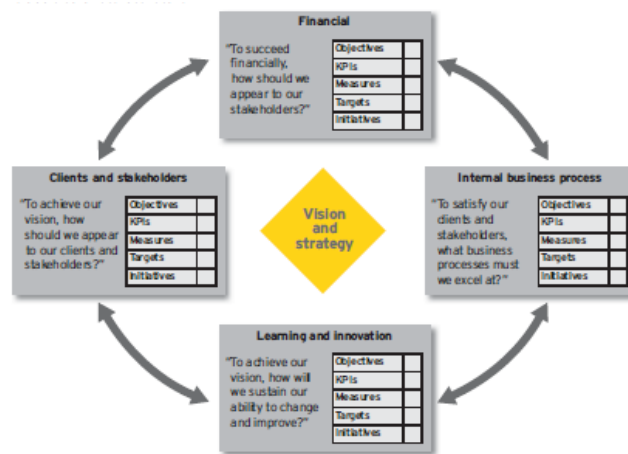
Financial

"To succeed financially, how should we appear to our stakeholders?"

| Objectives | | |
|---|---|---|
| KPIs | | |
| Measures | | |
| Targets | | |
| Initiatives | | |

Clients and stakeholders

"To achieve our vision, how should we appear to our clients and stakeholders?"

| Objectives | | |
|---|---|---|
| KPIs | | |
| Measures | | |
| Targets | | |
| Initiatives | | |

Vision and strategy

Internal business process

"To satisfy our clients and stakeholders, what business processes must we excel at?"

| Objectives | | |
|---|---|---|
| KPIs | | |
| Measures | | |
| Targets | | |
| Initiatives | | |

Learning and innovation

"To achieve our vision, how will we sustain our ability to change and improve?"

| Objectives | | |
|---|---|---|
| KPIs | | |
| Measures | | |
| Targets | | |
| Initiatives | | |